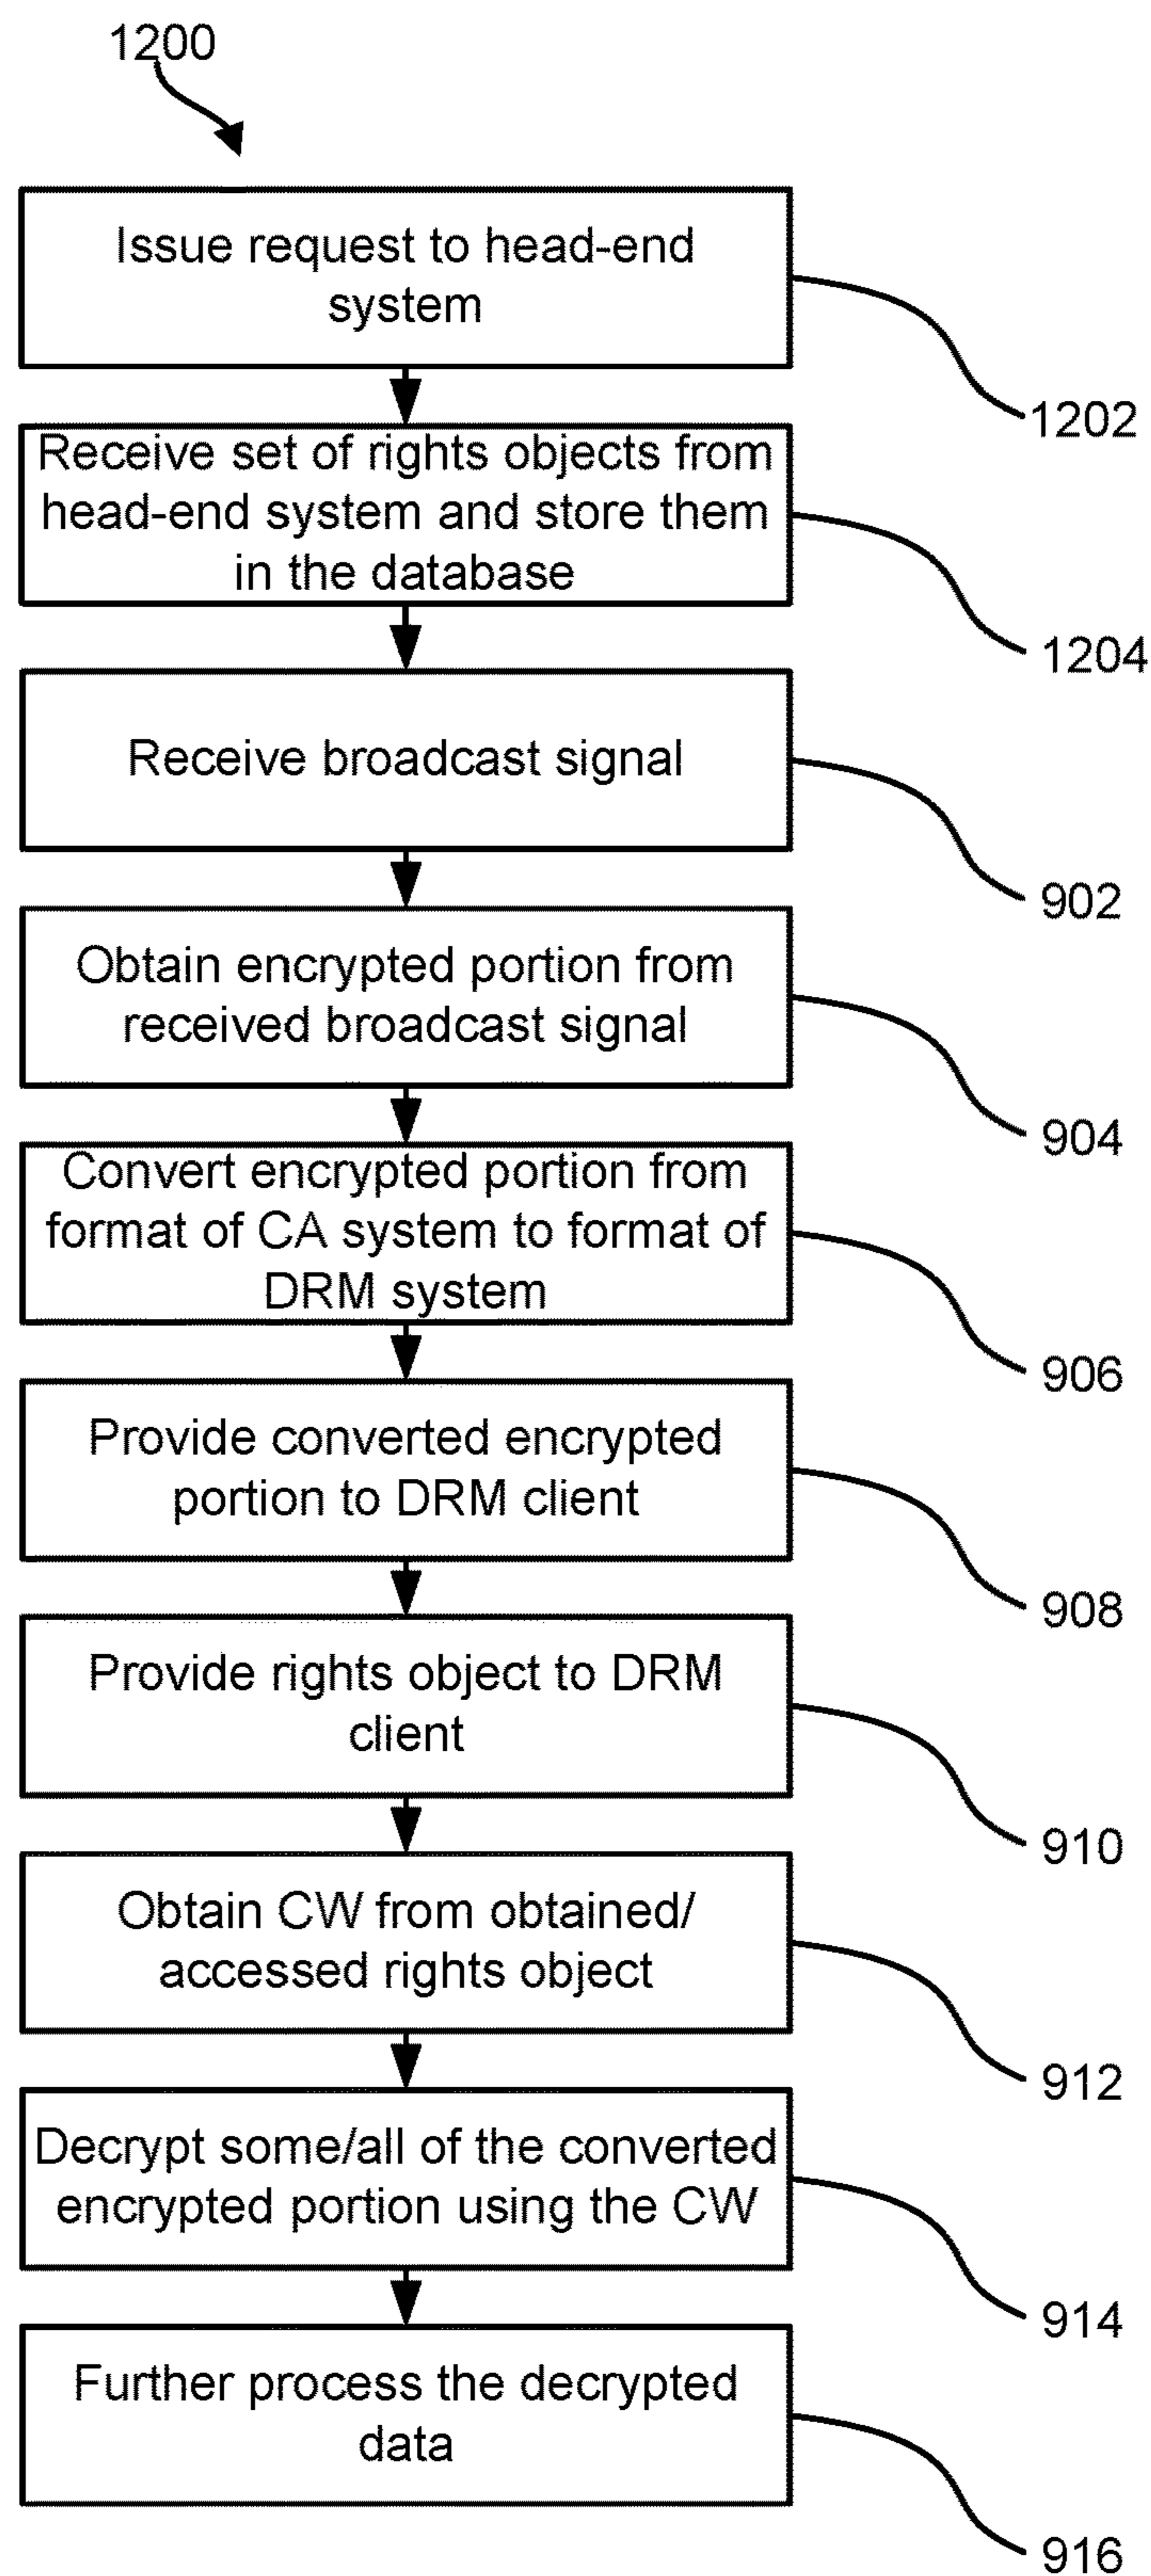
1200

Issue request to head-end system

1202

Receive set of rights objects from head-end system and store them in the database

1204

Receive broadcast signal

902

Obtain encrypted portion from received broadcast signal

904

Convert encrypted portion from format of CA system to format of DRM system

906

Provide converted encrypted portion to DRM client

908

Provide rights object to DRM client

910

Obtain CW from obtained/ accessed rights object

912

Decrypt some/all of the converted encrypted portion using the CW

914

Further process the decrypted data

916